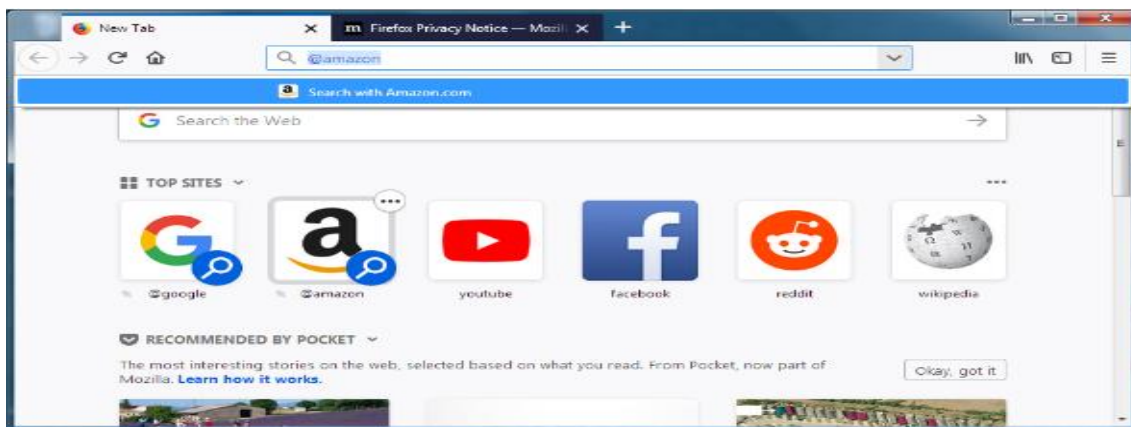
New Tab
Firefox Privacy Notice — Mozil
@amazon
Search with Amazon.com
Search the Web
TOP SITES
@google
@amazon
youtube
facebook
reddit
wikipedia
RECOMMENDED BY POCKET
The most interesting stories on the web, selected based on what you read. From Pocket, now part of Mozilla. Learn how it works.
Okay, got it